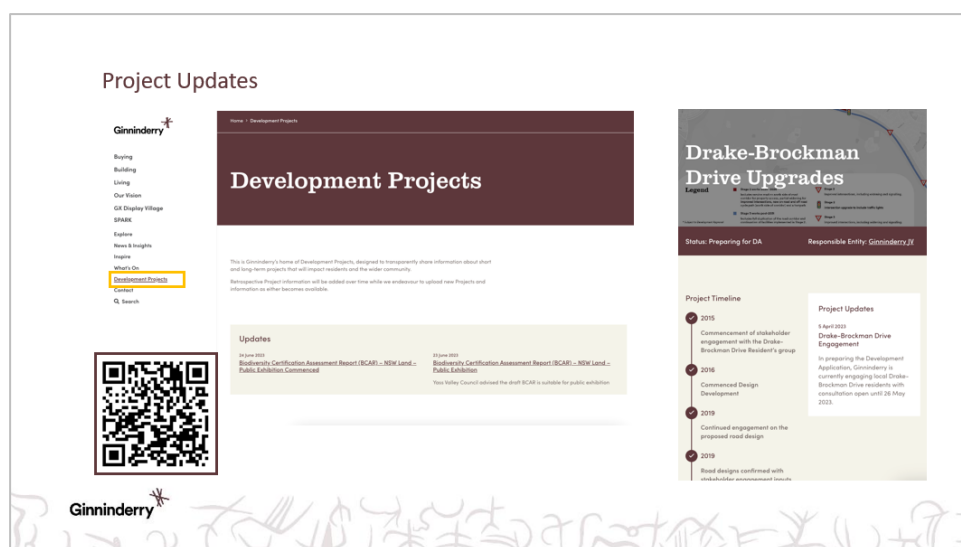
Project Updates

Ginninderry

Buying
Building
Living
Our Vision
GX Display Village
SPARK
Explore
News & Insights
Inspire
What's On
Development Projects
Contact
Search

Home > Development Projects

Development Projects

This is Ginninderry's home of Development Projects, designed to transparently share information about short and long-term projects that will impact residents and the wider community.

Retrospective Project information will be added over time while we endeavour to upload new Projects and information as either becomes available.

Updates

24 June 2023
Biodiversity Certification Assessment Report (BCAR) – NSW Land – Public Exhibition Commenced

23 June 2023
Biodiversity Certification Assessment Report (BCAR) – NSW Land – Public Exhibition
Yass Valley Council advised the draft BCAR is suitable for public exhibition

Drake-Brockman Drive Upgrades

Legend
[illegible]

Status: Preparing for DA
Responsible Entity: Ginninderry JV

Project Timeline

2015
Commencement of stakeholder engagement with the Drake-Brockman Drive Resident's group

2016
Commenced Design Development

2019
Continued engagement on the proposed road design

2019
Road designs confirmed with stakeholder engagement inputs

Project Updates
5 April 2023
Drake-Brockman Drive Engagement
In preparing the Development Application, Ginninderry is currently engaging local Drake-Brockman Drive residents with consultation open until 26 May 2023.

Ginninderry